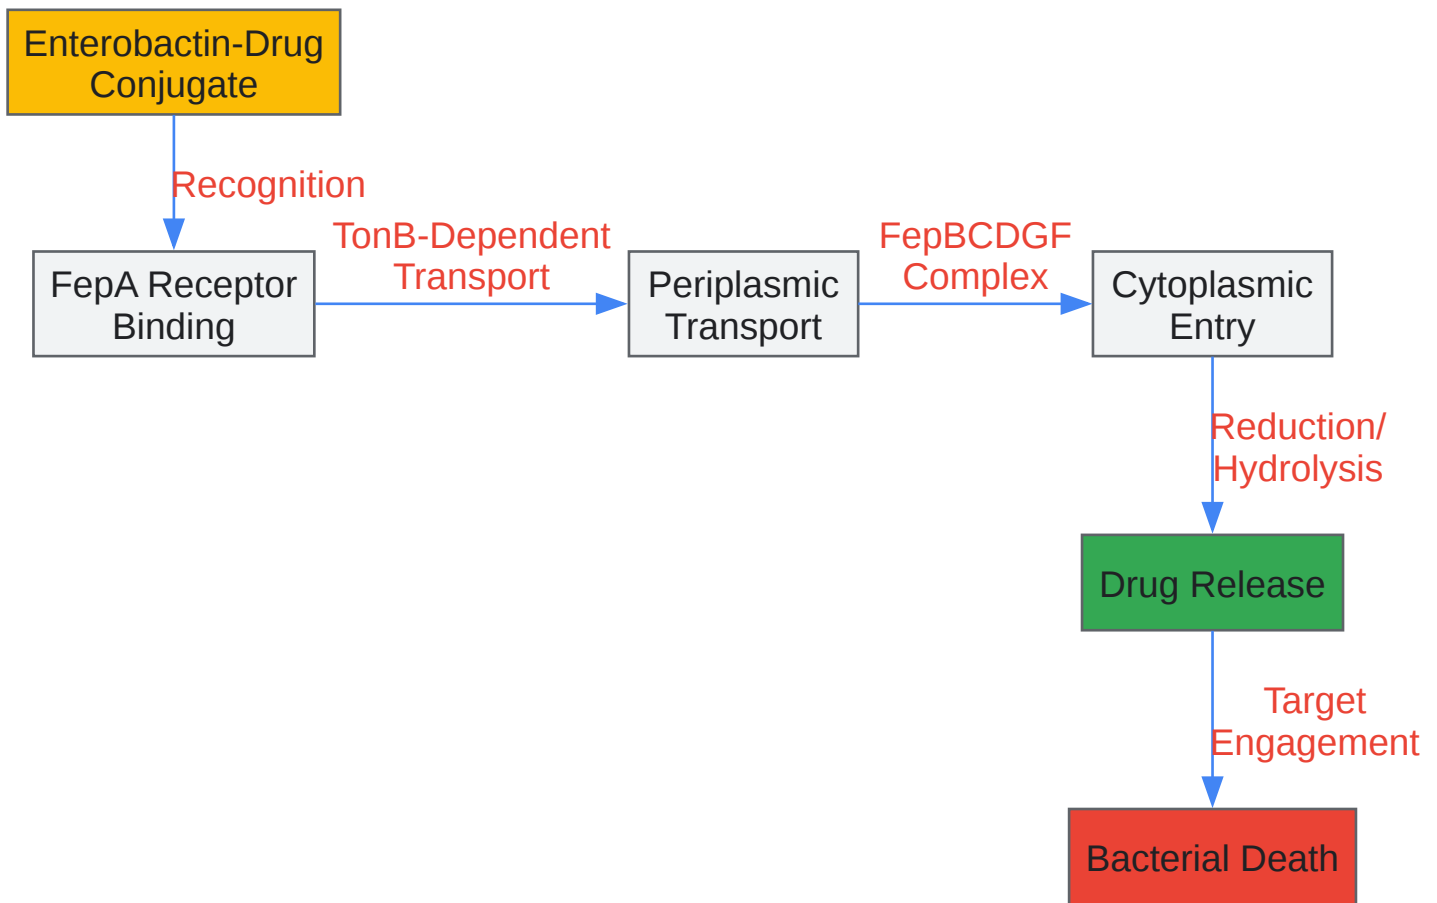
Enterobactin-Drug Conjugate

Recognition

FepA Receptor Binding

TonB-Dependent Transport

Periplasmic Transport

FepBCDGF Complex

Cytoplasmic Entry

Reduction/ Hydrolysis

Drug Release

Target Engagement

Bacterial Death